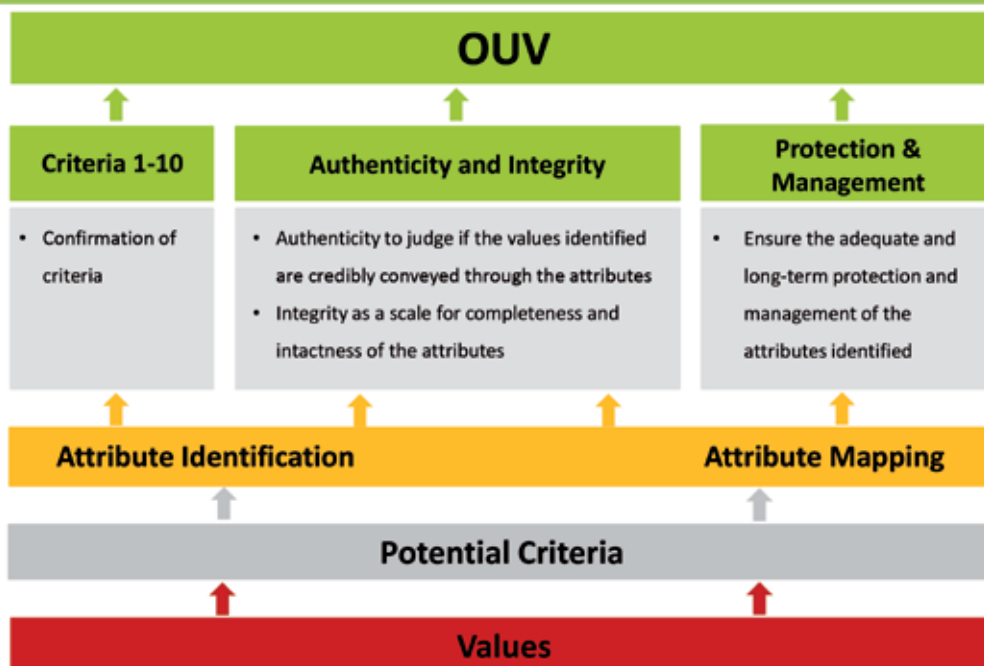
OUV

Criteria 1-10

• Confirmation of criteria

Authenticity and Integrity

• Authenticity to judge if the values identified are credibly conveyed through the attributes
• Integrity as a scale for completeness and intactness of the attributes

Protection & Management

• Ensure the adequate and long-term protection and management of the attributes identified

Attribute Identification

Attribute Mapping

Potential Criteria

Values